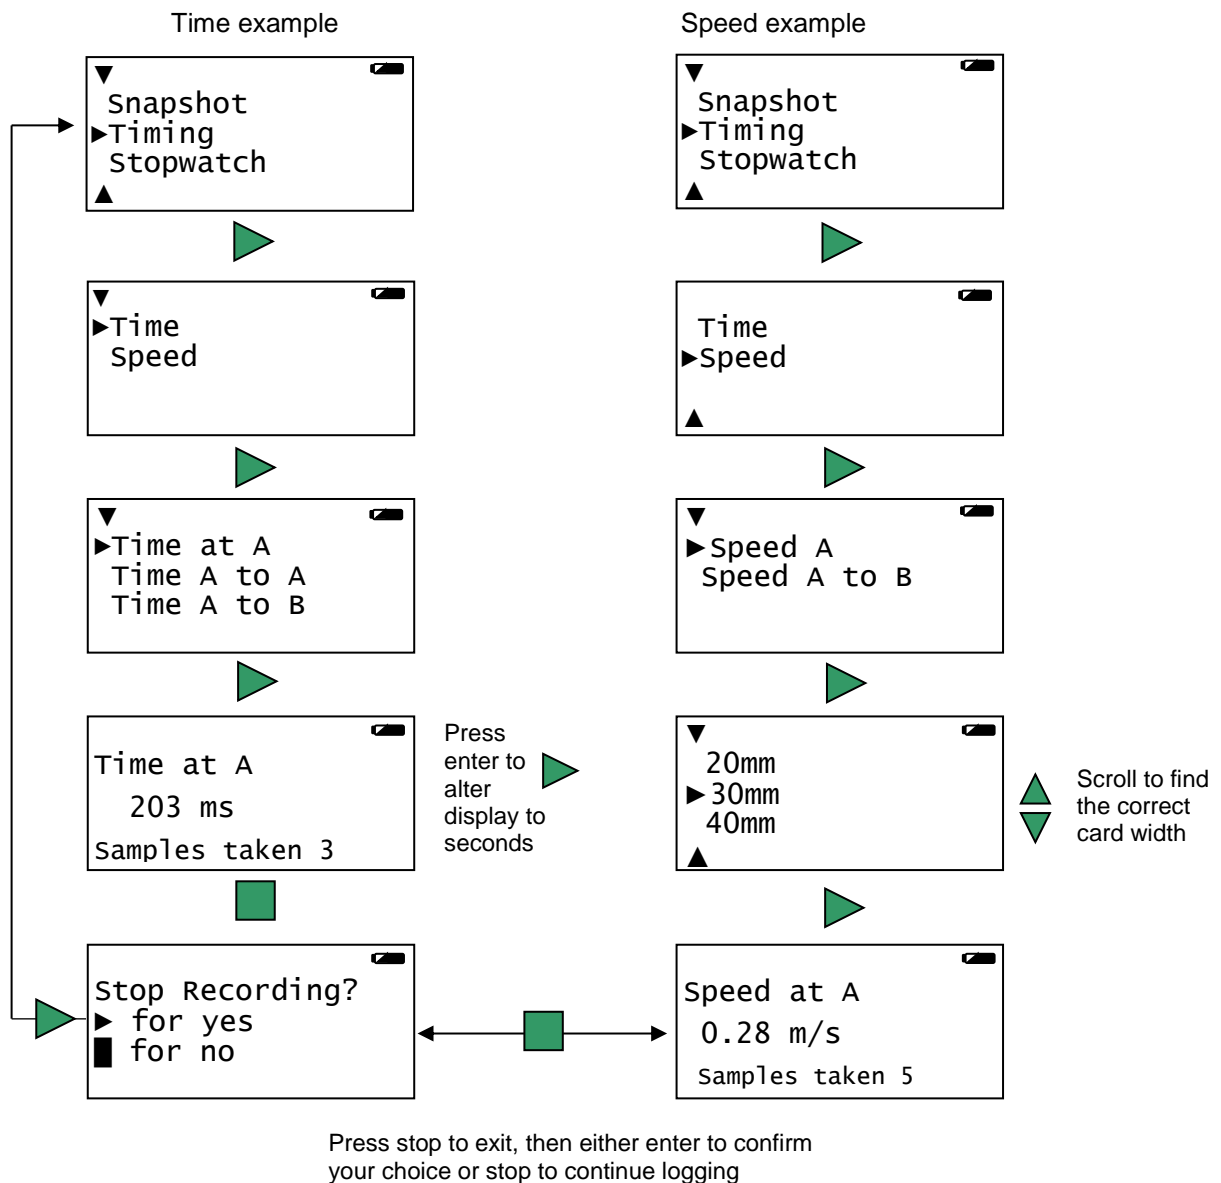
Time example

▼
Snapshot
►Timing
Stopwatch
▲

▼
►Time
Speed

▼
►Time at A
Time A to A
Time A to B

Time at A
203 ms
Samples taken 3

Press enter to alter display to seconds

Stop Recording?
► for yes
█ for no

Speed example

▼
Snapshot
►Timing
Stopwatch
▲

Time
►Speed
▲

▼
►Speed A
Speed A to B

▼
20mm
►30mm
40mm
▲

Scroll to find the correct card width

Speed at A
0.28 m/s
Samples taken 5

Press stop to exit, then either enter to confirm your choice or stop to continue logging